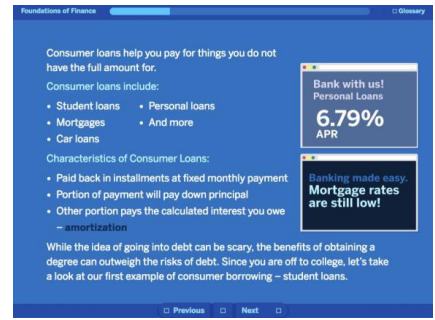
Foundations of Finance

Glossary

Consumer loans help you pay for things you do not have the full amount for.

Consumer loans include:

- Student loans
- Mortgages
- Car loans
- Personal loans
- And more

Characteristics of Consumer Loans:

- Paid back in installments at fixed monthly payment
- Portion of payment will pay down principal
- Other portion pays the calculated interest you owe – amortization

Bank with us!
Personal Loans
6.79%
APR

Banking made easy.
Mortgage rates are still low!

While the idea of going into debt can be scary, the benefits of obtaining a degree can outweigh the risks of debt. Since you are off to college, let's take a look at our first example of consumer borrowing – student loans.

Previous

Next